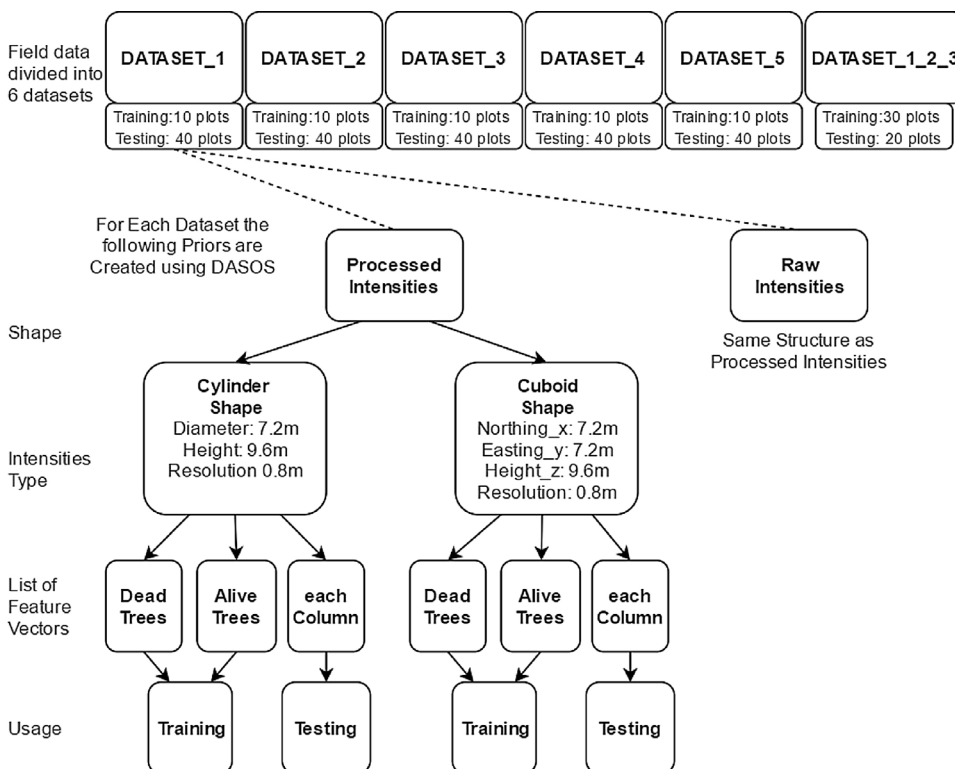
Field data divided into 6 datasets

DATASET_1
Training:10 plots
Testing: 40 plots

DATASET_2
Training:10 plots
Testing: 40 plots

DATASET_3
Training:10 plots
Testing: 40 plots

DATASET_4
Training:10 plots
Testing: 40 plots

DATASET_5
Training:10 plots
Testing: 40 plots

DATASET_1_2_3
Training:30 plots
Testing: 20 plots

For Each Dataset the following Priors are Created using DASOS

Processed Intensities

Raw Intensities

Same Structure as Processed Intensities

Shape

Cylinder Shape
Diameter: 7.2m
Height: 9.6m
Resolution 0.8m

Cuboid Shape
Northing_x: 7.2m
Easting_y: 7.2m
Height_z: 9.6m
Resolution: 0.8m

Intensities Type

List of Feature Vectors

Dead Trees

Alive Trees

each Column

Dead Trees

Alive Trees

each Column

Usage

Training

Testing

Training

Testing